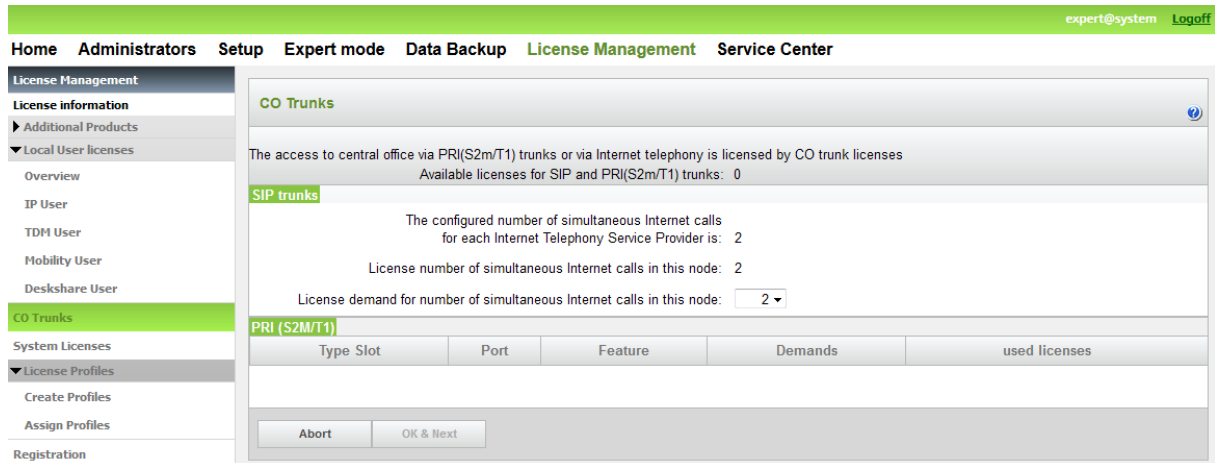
expert@system Logoff

Home Administrators Setup Expert mode Data Backup License Management Service Center

License Management
License information
Additional Products
Local User licenses
Overview
IP User
TDM User
Mobility User
Deskshare User
CO Trunks
System Licenses
License Profiles
Create Profiles
Assign Profiles
Registration

CO Trunks

The access to central office via PRI(S2m/T1) trunks or via Internet telephony is licensed by CO trunk licenses
Available licenses for SIP and PRI(S2m/T1) trunks: 0

SIP trunks

The configured number of simultaneous Internet calls for each Internet Telephony Service Provider is: 2

License number of simultaneous Internet calls in this node: 2

License demand for number of simultaneous Internet calls in this node: 2

PRI (S2M/T1)

| Type Slot | Port | Feature | Demands | used licenses |
|---|---|---|---|---|

Abort OK & Next